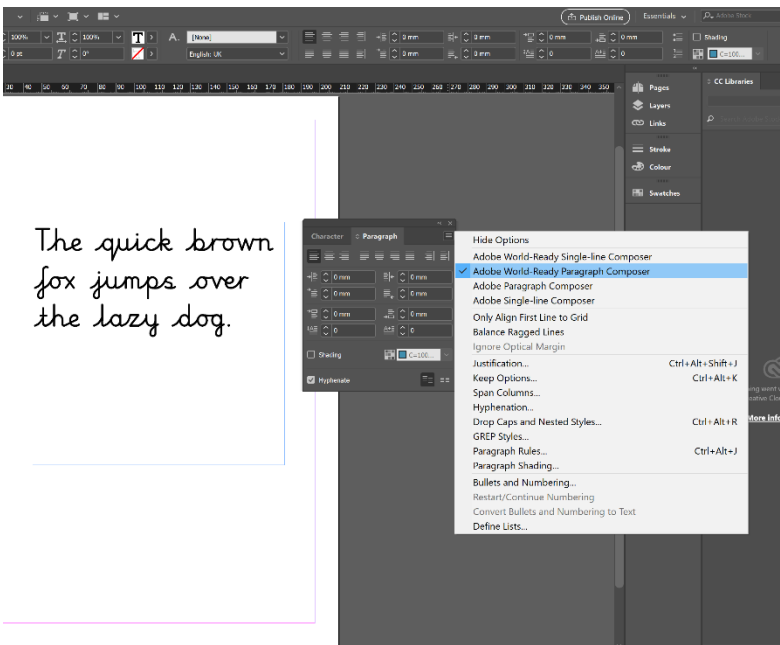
Publish Online
Essentials
Adobe Stock
100%
100%
[None]
English: UK
0 pt
0°
0 mm
0 mm
0 mm
0 mm
0 mm
0
Shading
C=100...
30 40 50 60 70 80 90 100 110 120 130 140 150 160 170 180 190 200 210 220 230 240 250 260 270 280 290 300 310 320 330 340 350
Pages
Layers
Links
Stroke
Colour
Swatches
CC Libraries

The quick brown fox jumps over the lazy dog.

Character
Paragraph
0 mm
0 mm
0 mm
0 mm
0 mm
0 mm
0
0
Shading
C=100...
Hyphenate

Hide Options
✓ Adobe World-Ready Single-line Composer
Adobe World-Ready Paragraph Composer
Adobe Paragraph Composer
Adobe Single-line Composer
Only Align First Line to Grid
Balance Ragged Lines
Ignore Optical Margin
Justification... Ctrl+Alt+Shift+J
Keep Options... Ctrl+Alt+K
Span Columns...
Hyphenation...
Drop Caps and Nested Styles... Ctrl+Alt+R
GREP Styles...
Paragraph Rules... Ctrl+Alt+J
Paragraph Shading...
Bullets and Numbering...
Restart/Continue Numbering
Convert Bullets and Numbering to Text
Define Lists...
More info